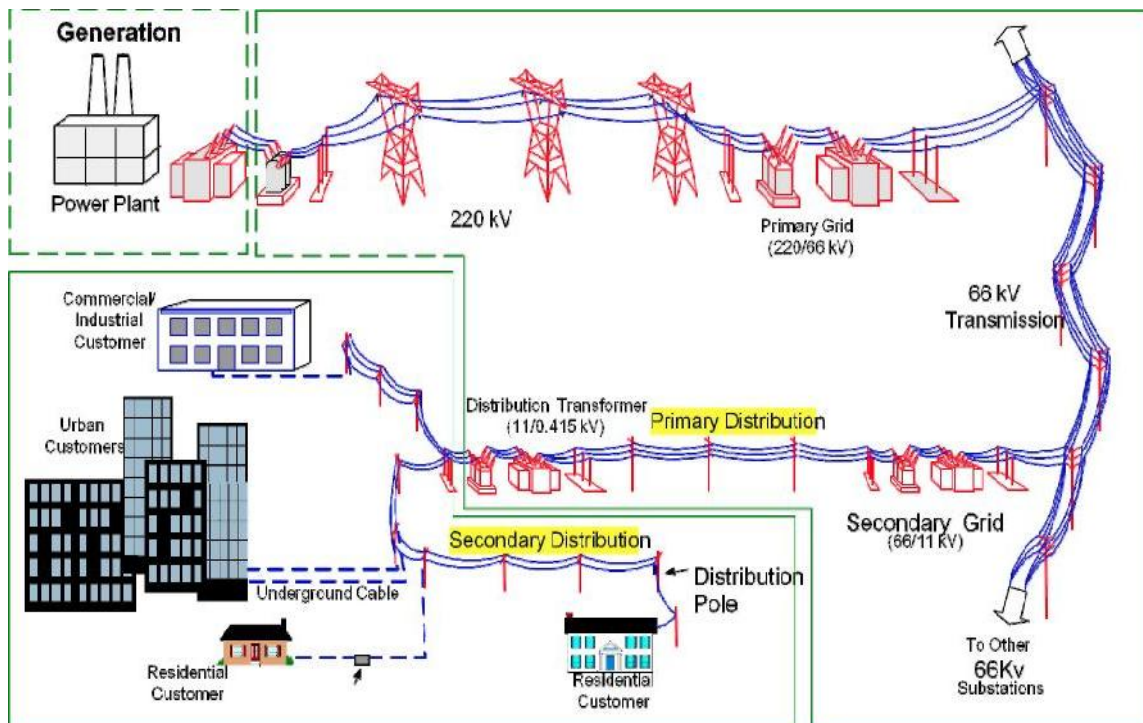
Generation

Power Plant

220 kV

Primary Grid
(220/66 kV)

66 kV
Transmission

Commercial/
Industrial
Customer

Urban
Customers

Distribution Transformer
(11/0.415 kV)

Primary Distribution

Secondary Grid
(66/11 kV)

Secondary Distribution

Distribution
Pole

Underground Cable

Residential
Customer

Residential
Customer

To Other
66Kv
Substations